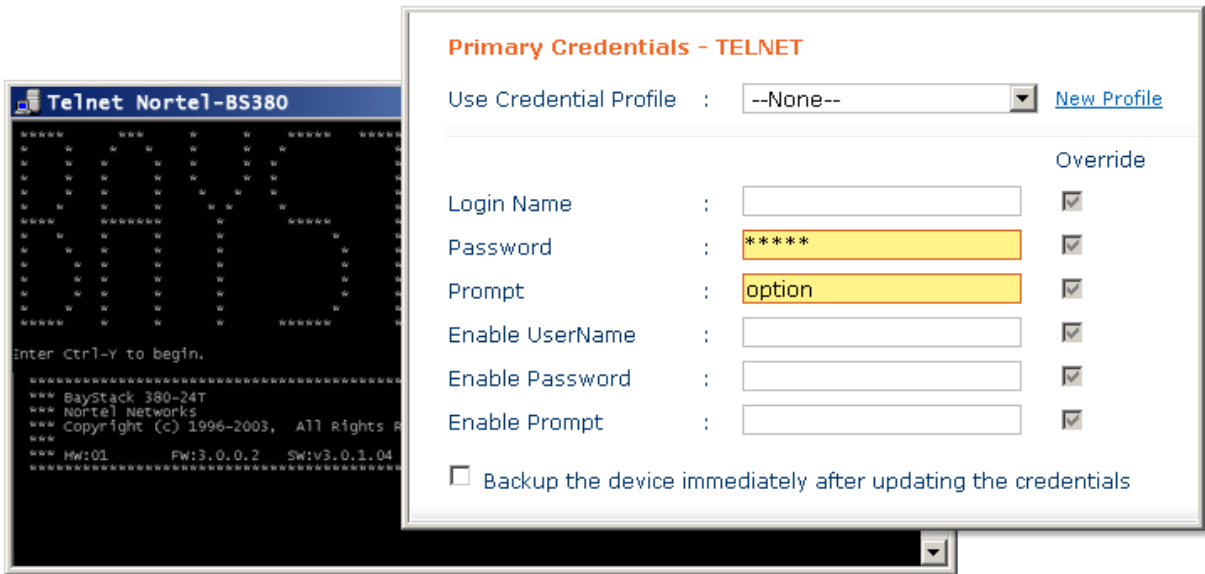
Telnet Nortel-BS380

Enter Ctrl-Y to begin.

*** BayStack 380-24T
*** Nortel Networks
*** Copyright (c) 1996-2003, All Rights R
***
*** HW:01 FW:3.0.0.2 SW:v3.0.1.04

Primary Credentials - TELNET

Use Credential Profile : --None-- New Profile

Override

Login Name :
Password : *****
Prompt : option
Enable UserName :
Enable Password :
Enable Prompt :

Backup the device immediately after updating the credentials